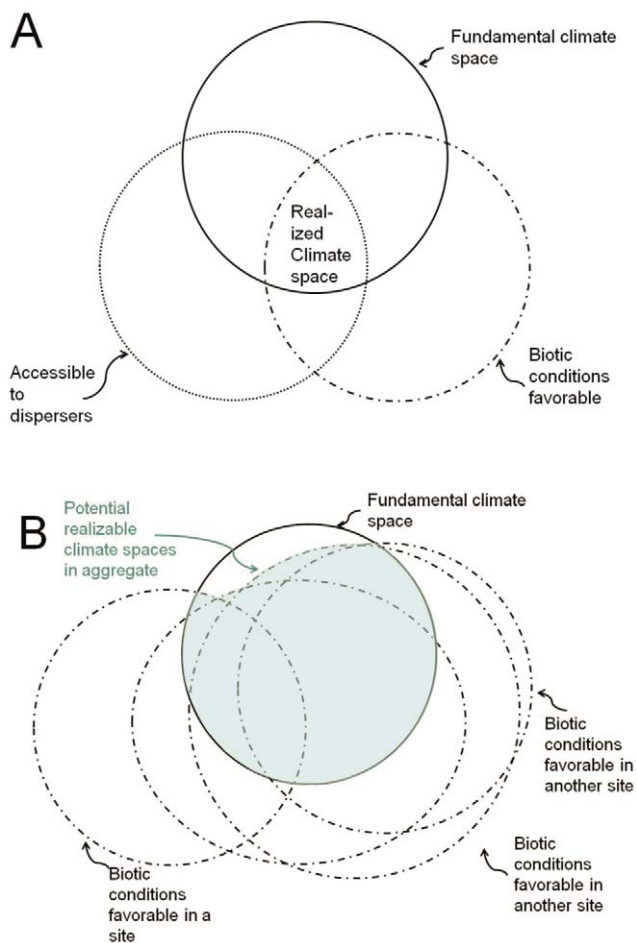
A

Fundamental climate space

Real-ized Climate space

Accessible to dispersers

Biotic conditions favorable

B

Potential realizable climate spaces in aggregate

Fundamental climate space

Biotic conditions favorable in another site

Biotic conditions favorable in another site

Biotic conditions favorable in a site